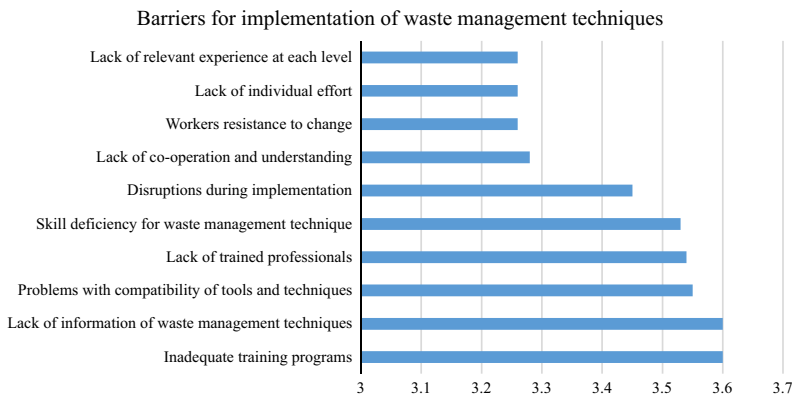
Barriers for implementation of waste management techniques

Lack of relevant experience at each level
Lack of individual effort
Workers resistance to change
Lack of co-operation and understanding
Disruptions during implementation
Skill deficiency for waste management technique
Lack of trained professionals
Problems with compatibility of tools and techniques
Lack of information of waste management techniques
Inadequate training programs

3 3.1 3.2 3.3 3.4 3.5 3.6 3.7